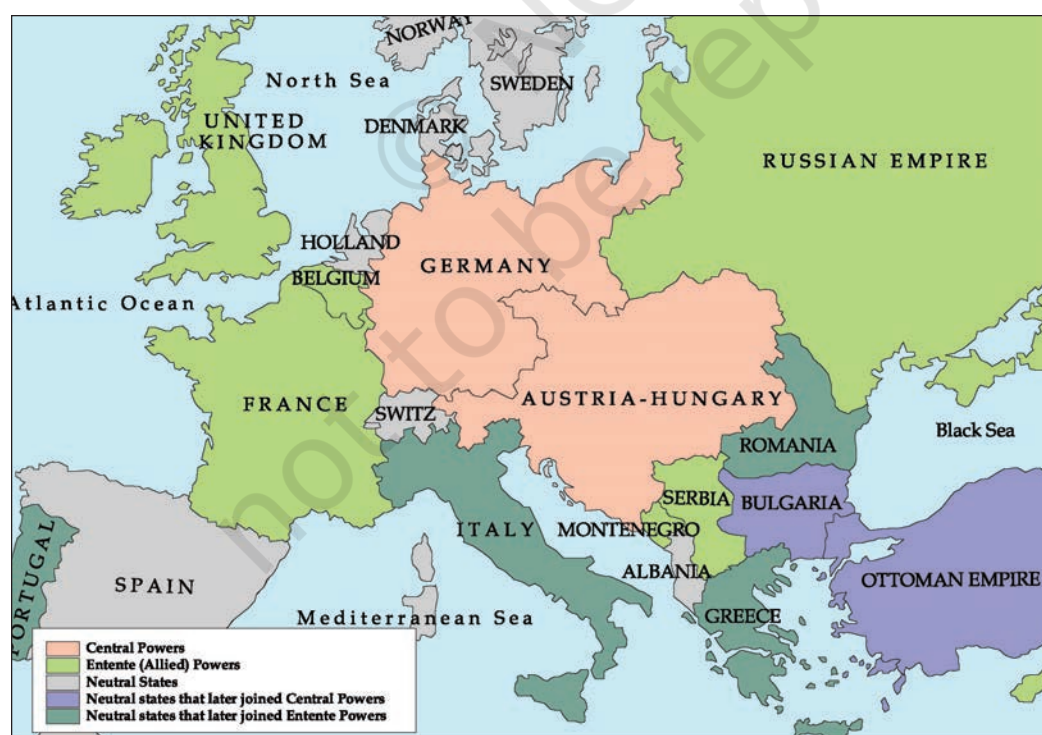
NORWAY
North Sea
SWEDEN
UNITED KINGDOM
DENMARK
RUSSIAN EMPIRE
HOLLAND
GERMANY
BELGIUM
Atlantic Ocean
FRANCE
SWITZ
AUSTRIA-HUNGARY
ROMANIA
Black Sea
SERBIA
BULGARIA
ITALY
MONTENEGRO
PORTUGAL
SPAIN
ALBANIA
OTTOMAN EMPIRE
Mediterranean Sea
GREECE

Central Powers
Entente (Allied) Powers
Neutral States
Neutral states that later joined Central Powers
Neutral states that later joined Entente Powers

© not to be republished